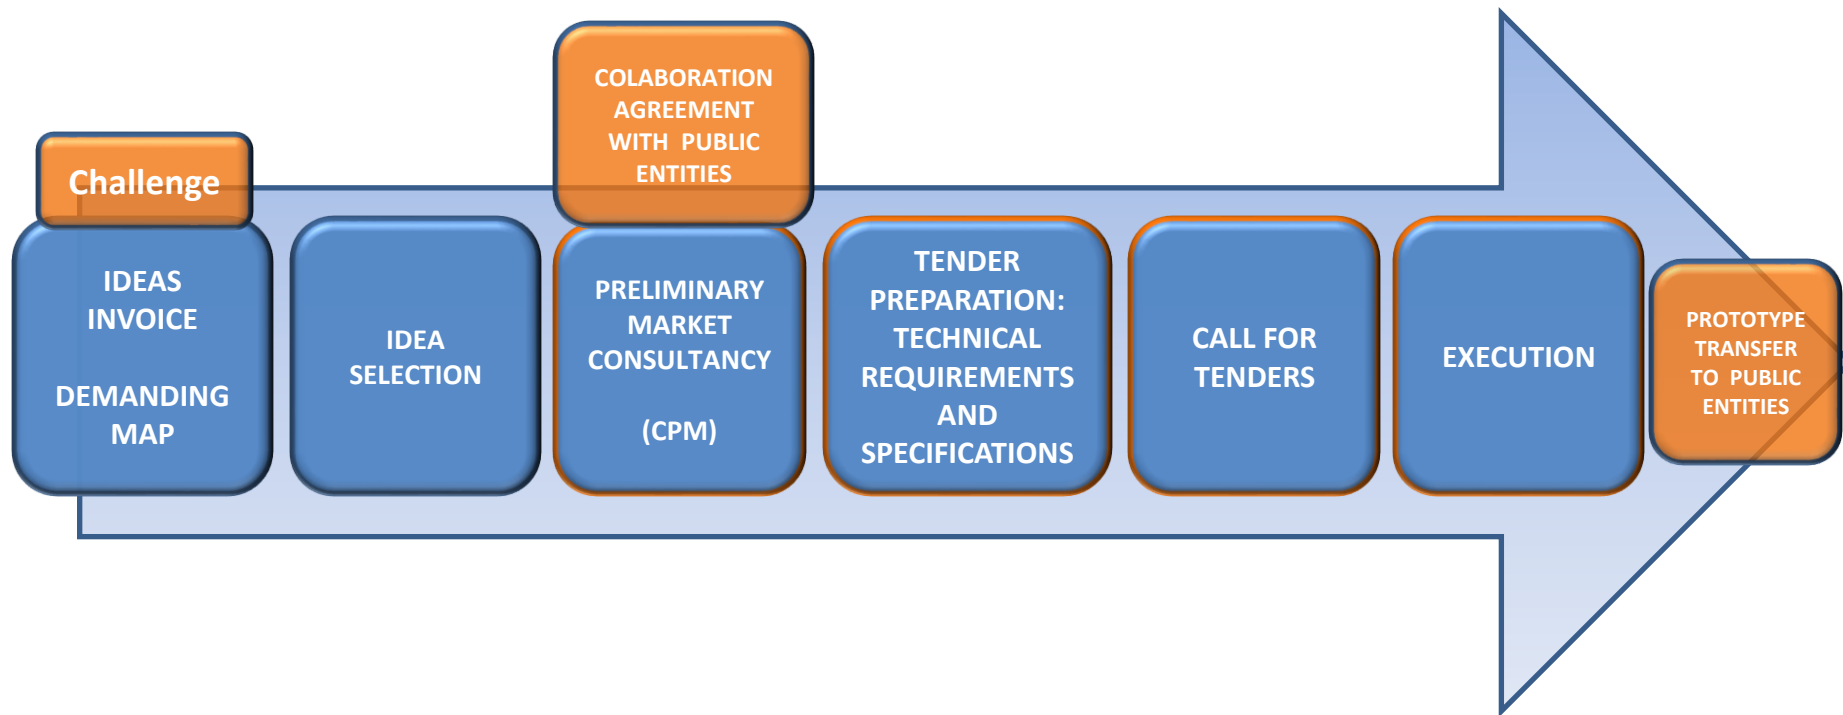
Challenge

IDEAS INVOICE

DEMANDING MAP

IDEA SELECTION

COLABORATION AGREEMENT WITH PUBLIC ENTITIES

PRELIMINARY MARKET CONSULTANCY

(CPM)

TENDER PREPARATION: TECHNICAL REQUIREMENTS AND SPECIFICATIONS

CALL FOR TENDERS

EXECUTION

PROTOTYPE TRANSFER TO PUBLIC ENTITIES